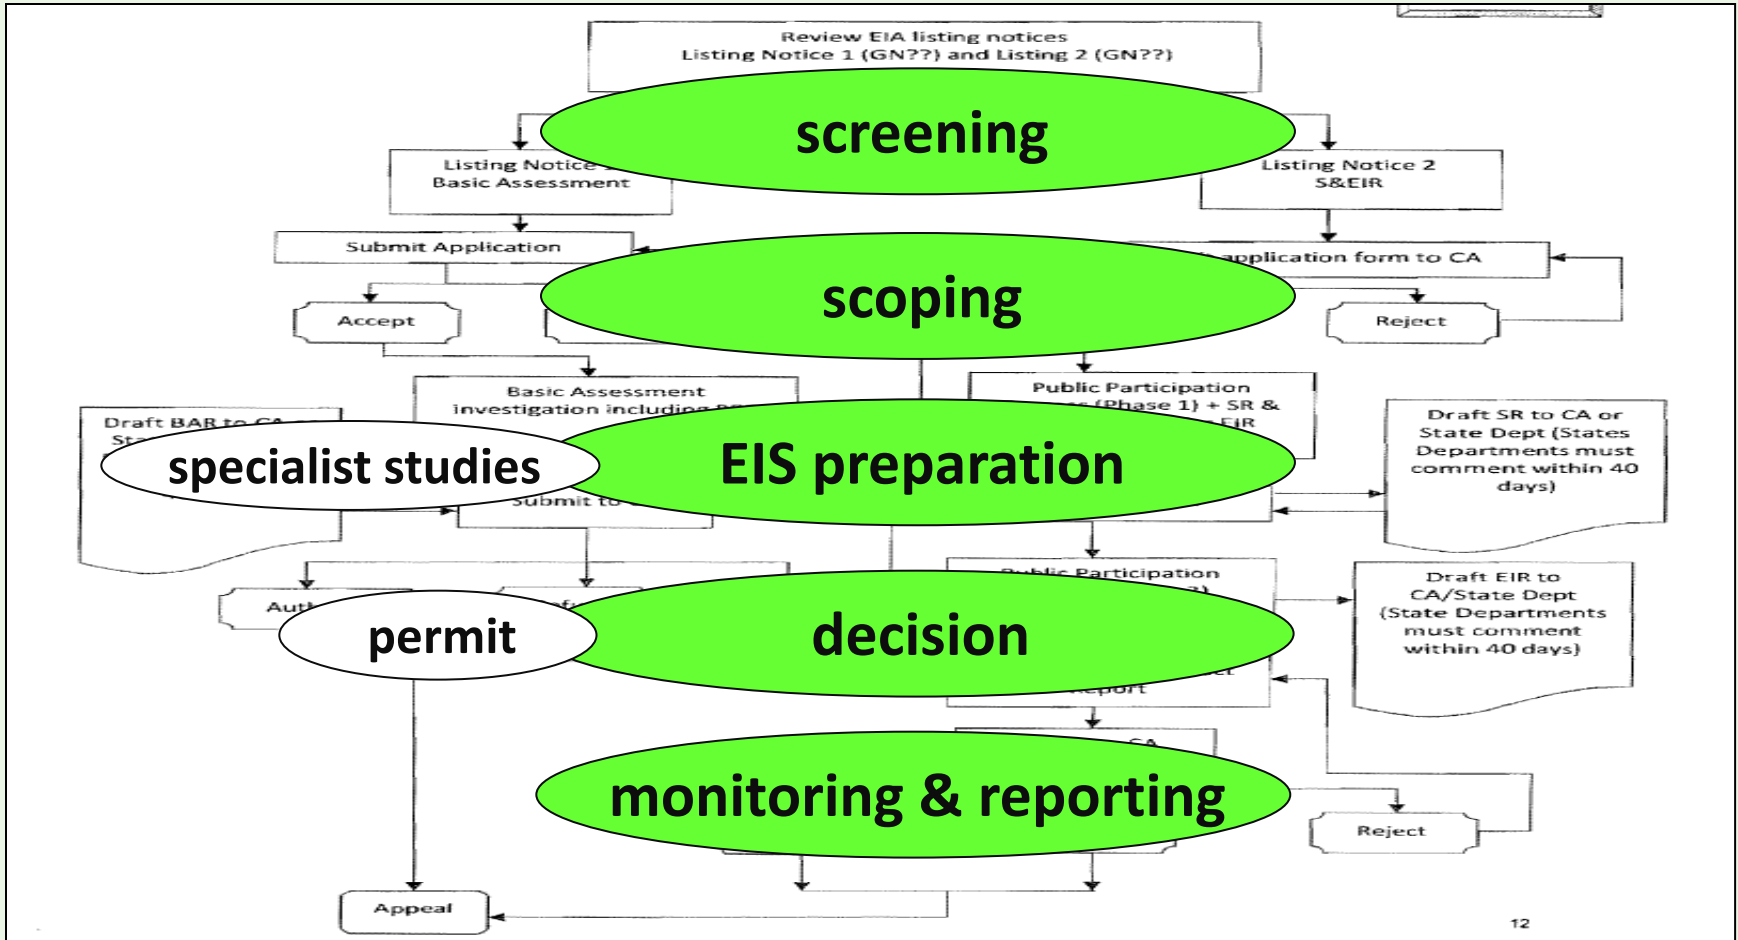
Review EIA listing notices
Listing Notice 1 (GN??) and Listing 2 (GN??)

screening

Listing Notice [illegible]
Basic Assessment

Listing Notice 2
S&EIR

Submit Application

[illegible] application form to CA

scoping

Accept

Reject

Basic Assessment
investigation including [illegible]

Public Participation
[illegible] (Phase 1) + SR &
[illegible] EIR

Draft BAR to CA
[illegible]

Draft SR to CA or State Dept (States Departments must comment within 40 days)

specialist studies

EIS preparation

Submit to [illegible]

Public Participation
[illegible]

Draft EIR to CA/State Dept (State Departments must comment within 40 days)

Aut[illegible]

permit

decision

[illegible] Report

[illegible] CA

monitoring & reporting

Reject

Appeal

12